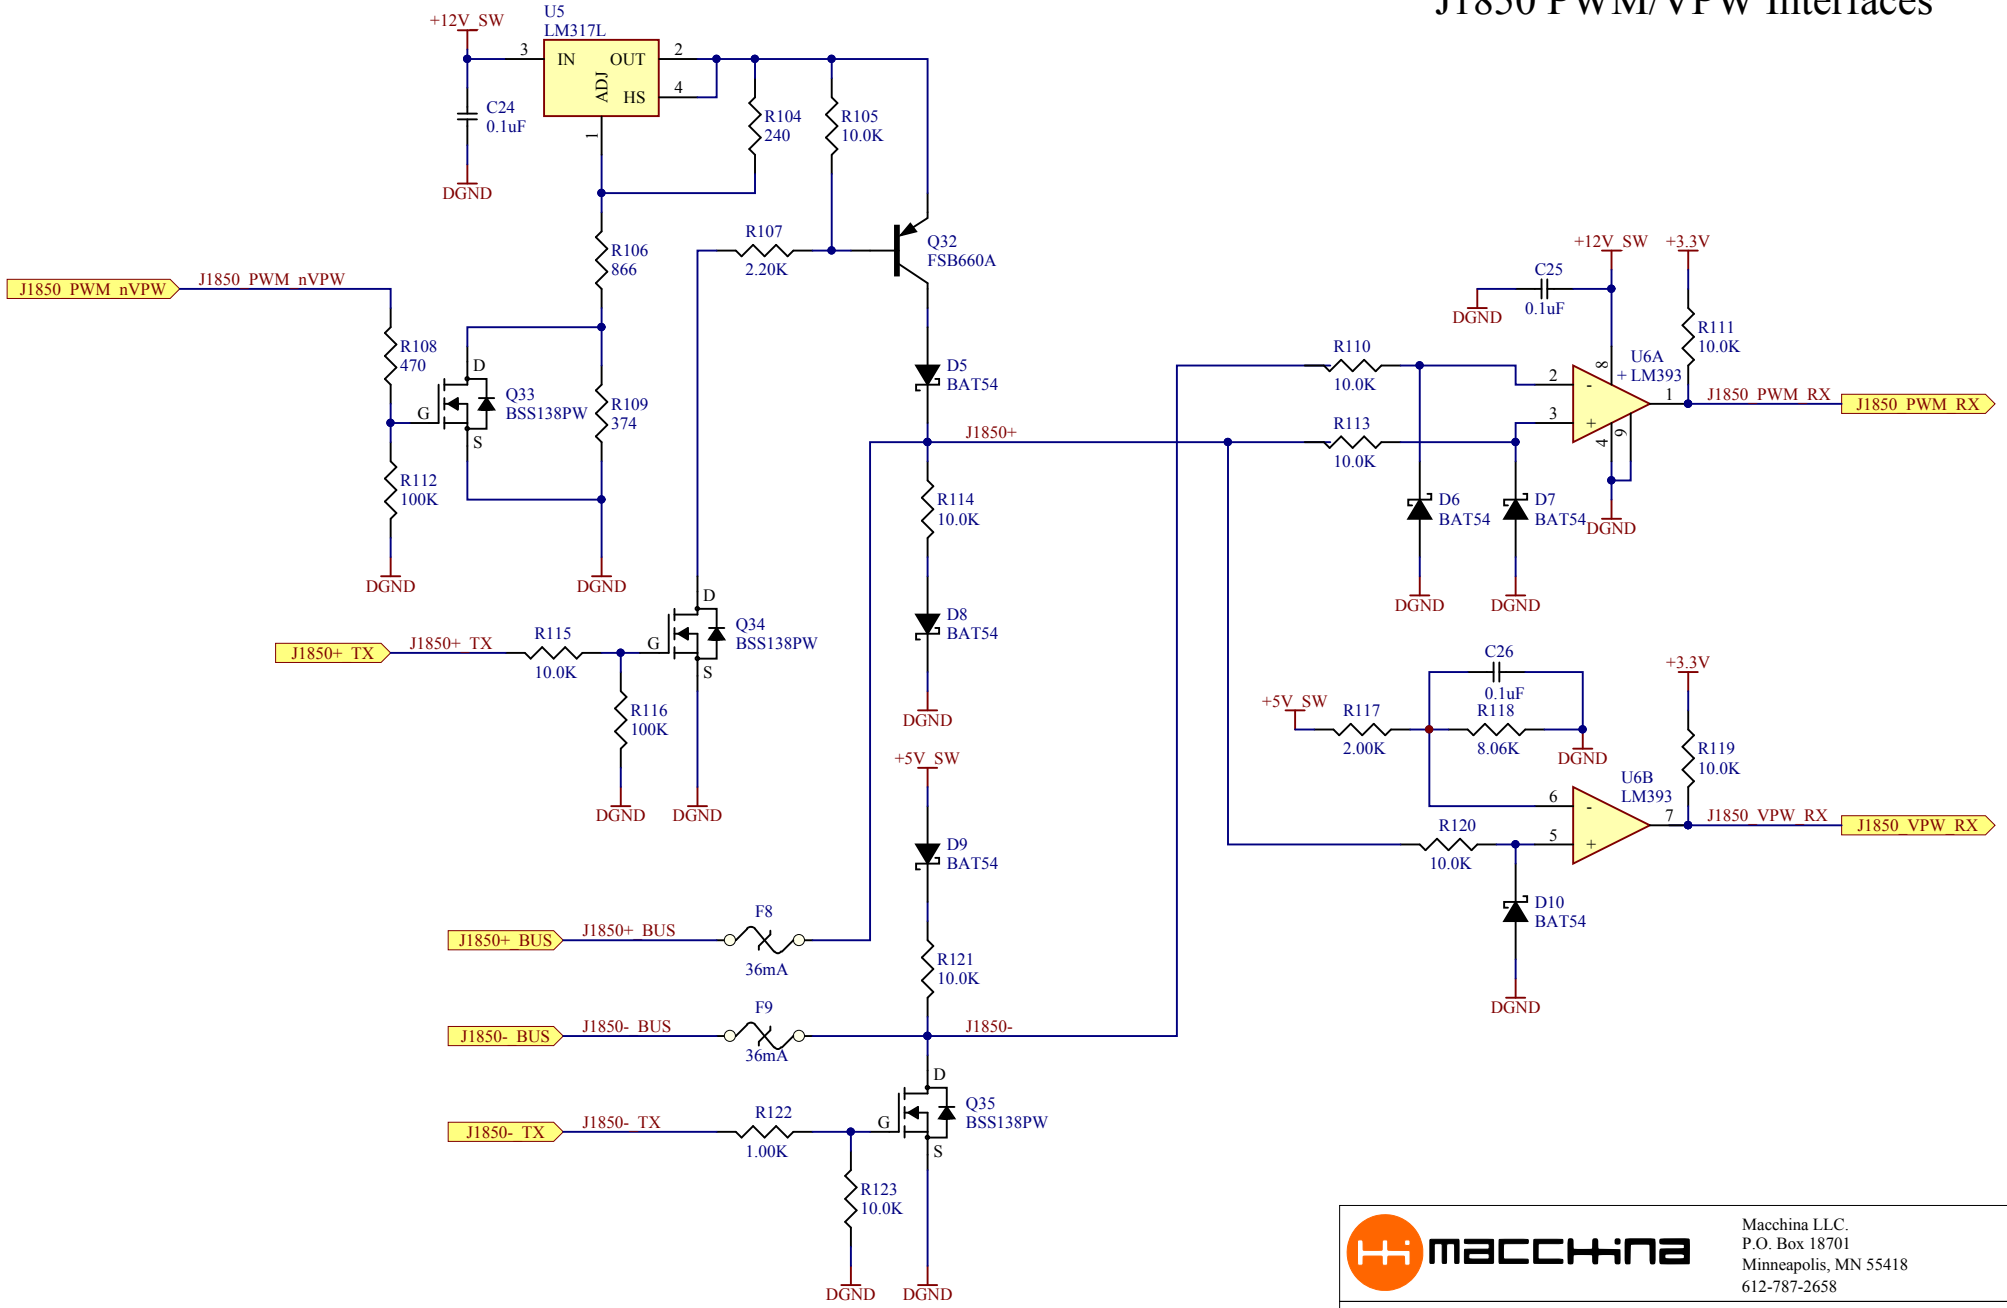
J1850 PWM/VPW Interfaces

+12V_SW
U5
LM317L
3
IN
OUT
2
ADJ
HS
4
1
C24
0.1uF
DGND
R104
240
R105
10.0K
R106
866
R107
2.20K
Q32
FSB660A
J1850_PWM_nVPW
J1850_PWM_nVPW
R108
470
D
Q33
BSS138PW
G
S
R109
374
R112
100K
DGND
DGND
D5
BAT54
J1850+
R114
10.0K
D8
BAT54
DGND
D
Q34
BSS138PW
J1850+_TX
J1850+_TX
R115
10.0K
G
S
R116
100K
DGND
DGND
+5V_SW
D9
BAT54
J1850+_BUS
J1850+_BUS
F8
36mA
R121
10.0K
J1850-_BUS
J1850-_BUS
F9
36mA
J1850-
D
Q35
BSS138PW
J1850-_TX
J1850-_TX
R122
1.00K
G
S
R123
10.0K
DGND
DGND
+12V_SW
+3.3V
C25
0.1uF
DGND
R111
10.0K
U6A
LM393
R110
10.0K
2
8
-
+
3
1
4
J1850_PWM_RX
J1850_PWM_RX
R113
10.0K
D6
BAT54
D7
BAT54
DGND
DGND
DGND
C26
0.1uF
+3.3V
+5V_SW
R117
2.00K
R118
8.06K
DGND
R119
10.0K
U6B
LM393
6
-
+
5
7
J1850_VPW_RX
J1850_VPW_RX
R120
10.0K
D10
BAT54
DGND

macchina
Macchina LLC.
P.O. Box 18701
Minneapolis, MN 55418
612-787-2658